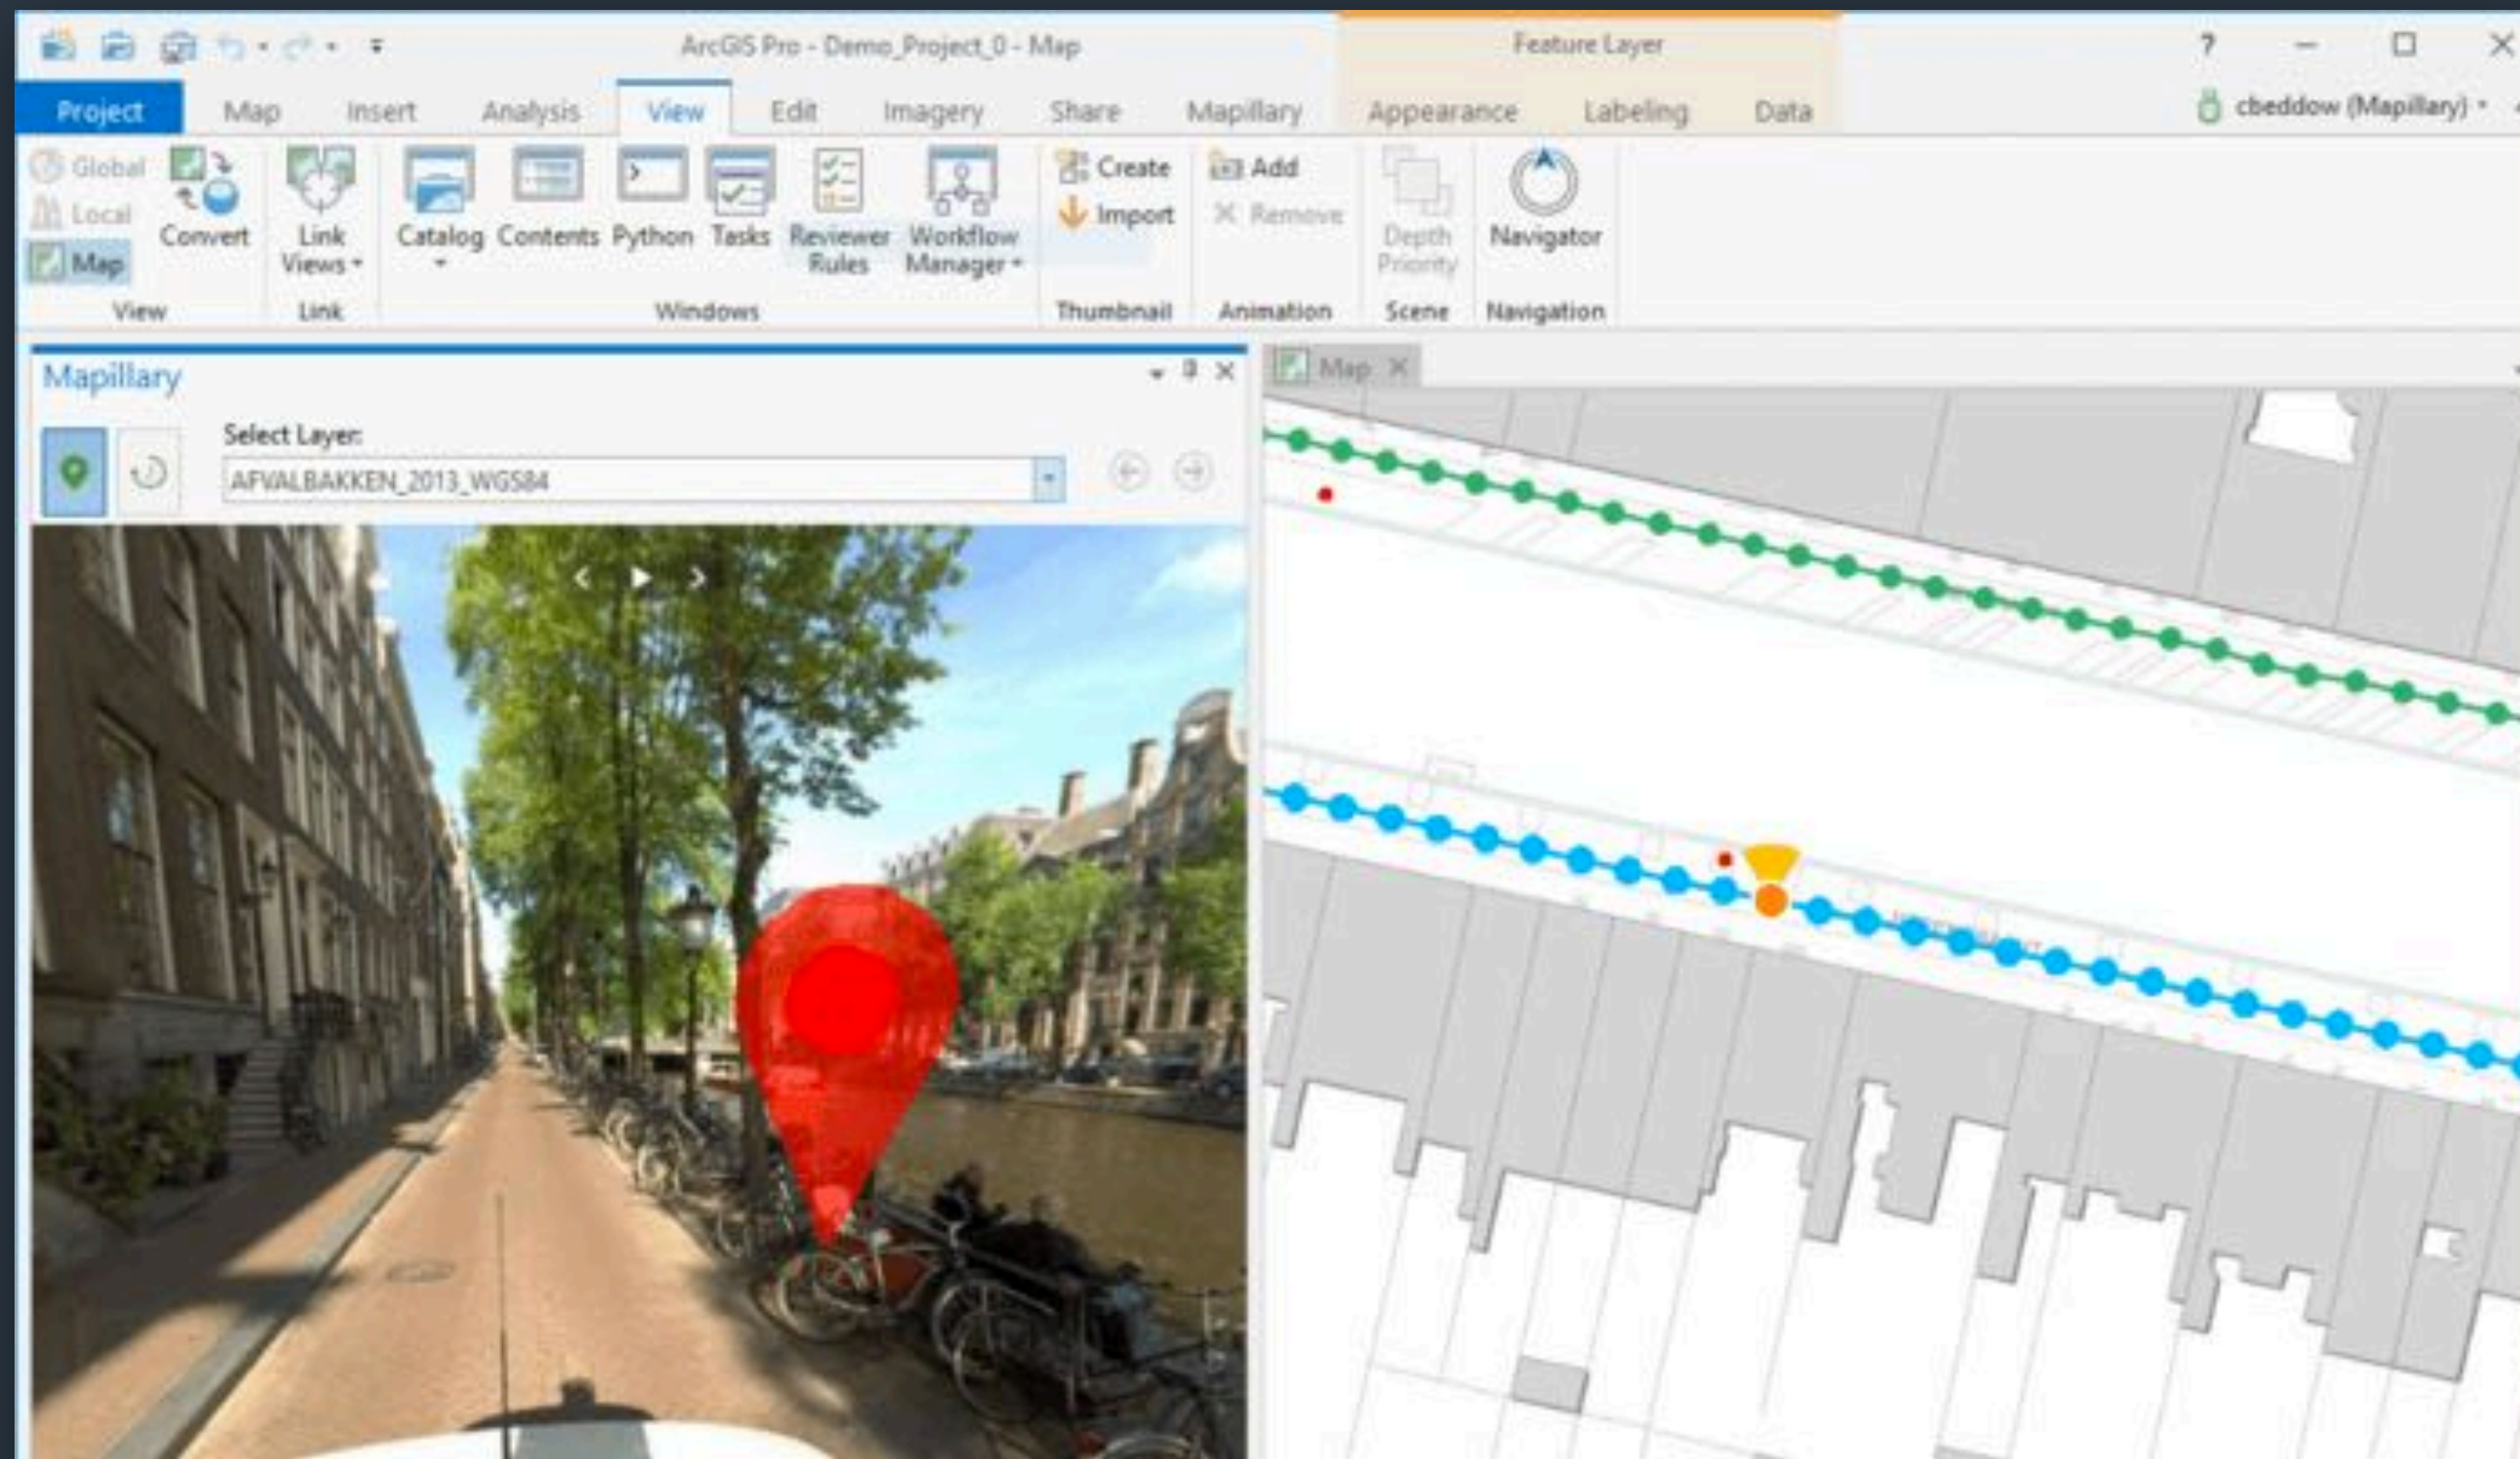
ArcGIS Pro - Demo_Project_0 - Map

Feature Layer

?

Project Map Insert Analysis View Edit Imagery Share Mapillary Appearance Labeling Data

cbeddow (Mapillary)

Global
Local
Map
Convert
View

Link Views
Link

Catalog Contents Python Tasks Reviewer Rules Workflow Manager
Windows

Create
Import
Thumbnail

Add
Remove
Animation

Depth Priority
Scene

Navigator
Navigation

Mapillary

Select Layer:

AFVALBAKKEN_2013_WGS84

Map